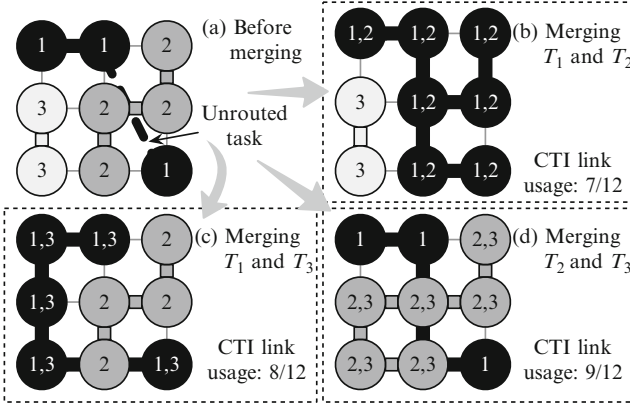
1 1 2
3 2 2
3 2 1

(a) Before merging

Unrouted task

1,2 1,2 1,2
3 1,2 1,2
3 1,2 1,2

(b) Merging $T_1$ and $T_2$

CTI link usage: 7/12

1,3 1,3 2
1,3 2 2
1,3 2 1,3

(c) Merging $T_1$ and $T_3$

CTI link usage: 8/12

1 1 2,3
2,3 2,3 2,3
2,3 2,3 1

(d) Merging $T_2$ and $T_3$

CTI link usage: 9/12